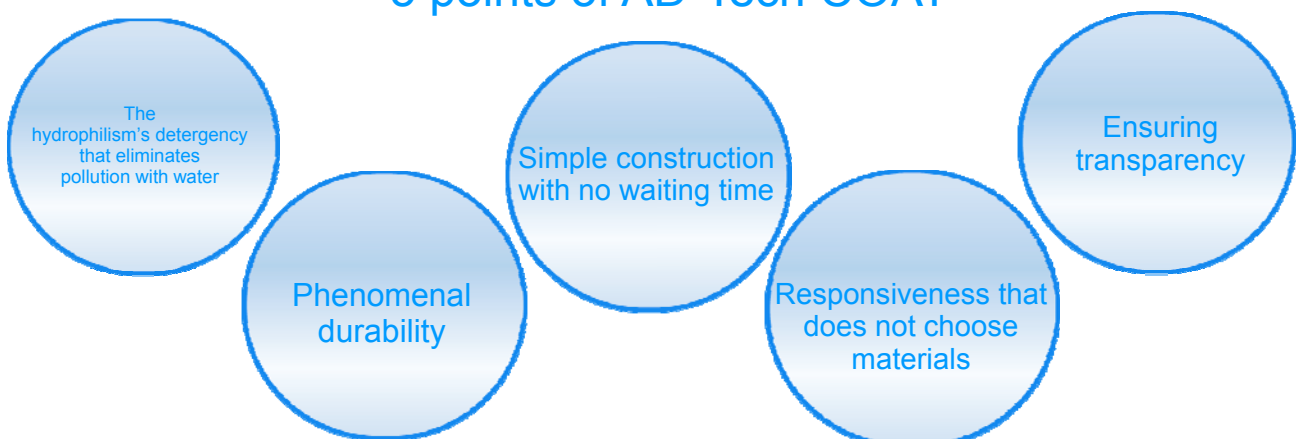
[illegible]

The hydrophilism's detergency that eliminates pollution with water

Phenomenal durability

Simple construction with no waiting time

Responsiveness that does not choose materials

Ensuring transparency